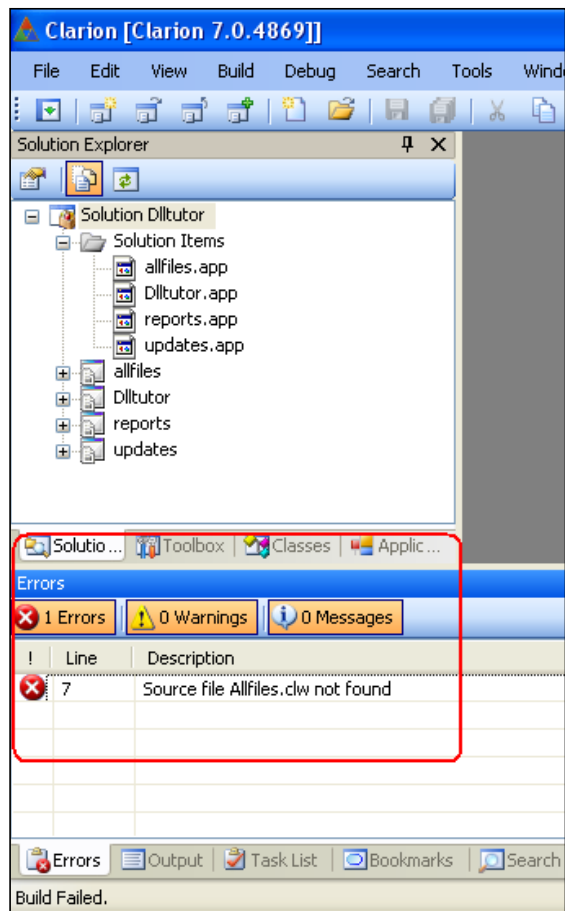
Clarion [Clarion 7.0.4869]]

File Edit View Build Debug Search Tools Windo

Solution Explorer

Solution Dlltutor
Solution Items
allfiles.app
Dlltutor.app
reports.app
updates.app
allfiles
Dlltutor
reports
updates

Solutio... Toolbox Classes Applic...

Errors

1 Errors 0 Warnings 0 Messages

| ! | Line | Description |
|---|---|---|
| | 7 | Source file Allfiles.clw not found |

Errors Output Task List Bookmarks Search

Build Failed.